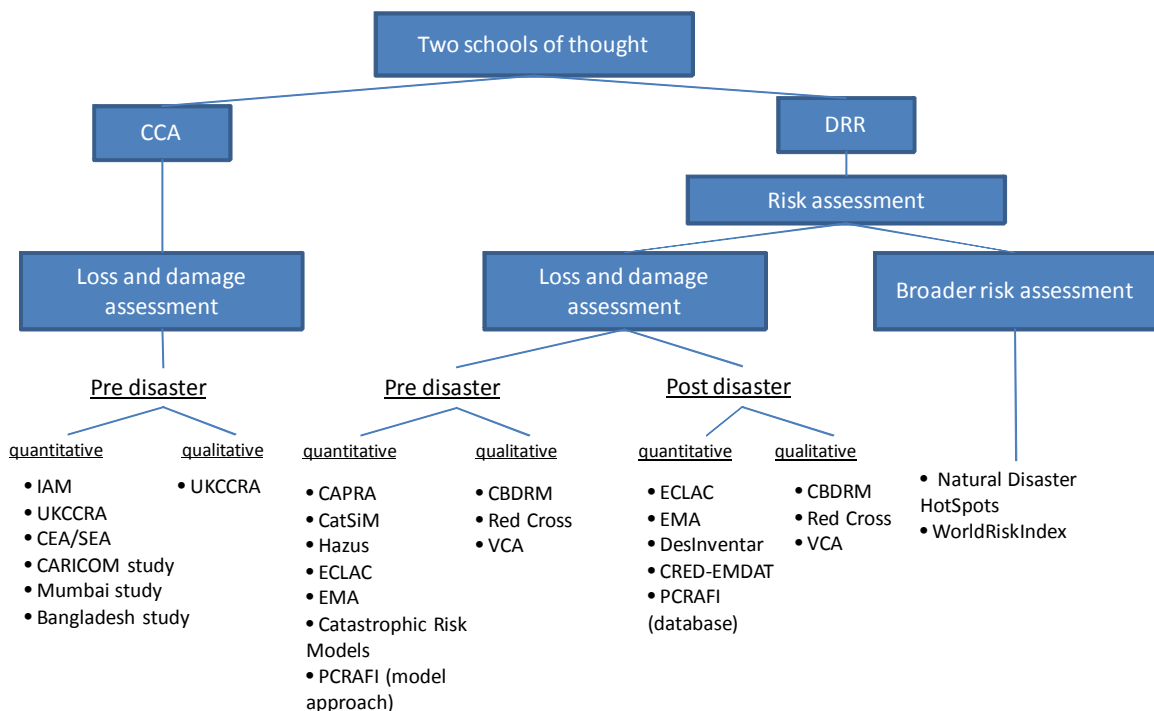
Two schools of thought

CCA

DRR

Risk assessment

Loss and damage assessment

Loss and damage assessment

Broader risk assessment

Pre disaster

quantitative

- IAM
- UKCCRA
- CEA/SEA
- CARICOM study
- Mumbai study
- Bangladesh study

qualitative

- UKCCRA

Pre disaster

quantitative

- CAPRA
- CatSiM
- Hazus
- ECLAC
- EMA
- Catastrophic Risk Models
- PCRAFI (model approach)

qualitative

- CBDRM
- Red Cross
- VCA

Post disaster

quantitative

- ECLAC
- EMA
- DesInventar
- CRED-EMDAT
- PCRAFI (database)

qualitative

- CBDRM
- Red Cross
- VCA

- Natural Disaster HotSpots
- WorldRiskIndex